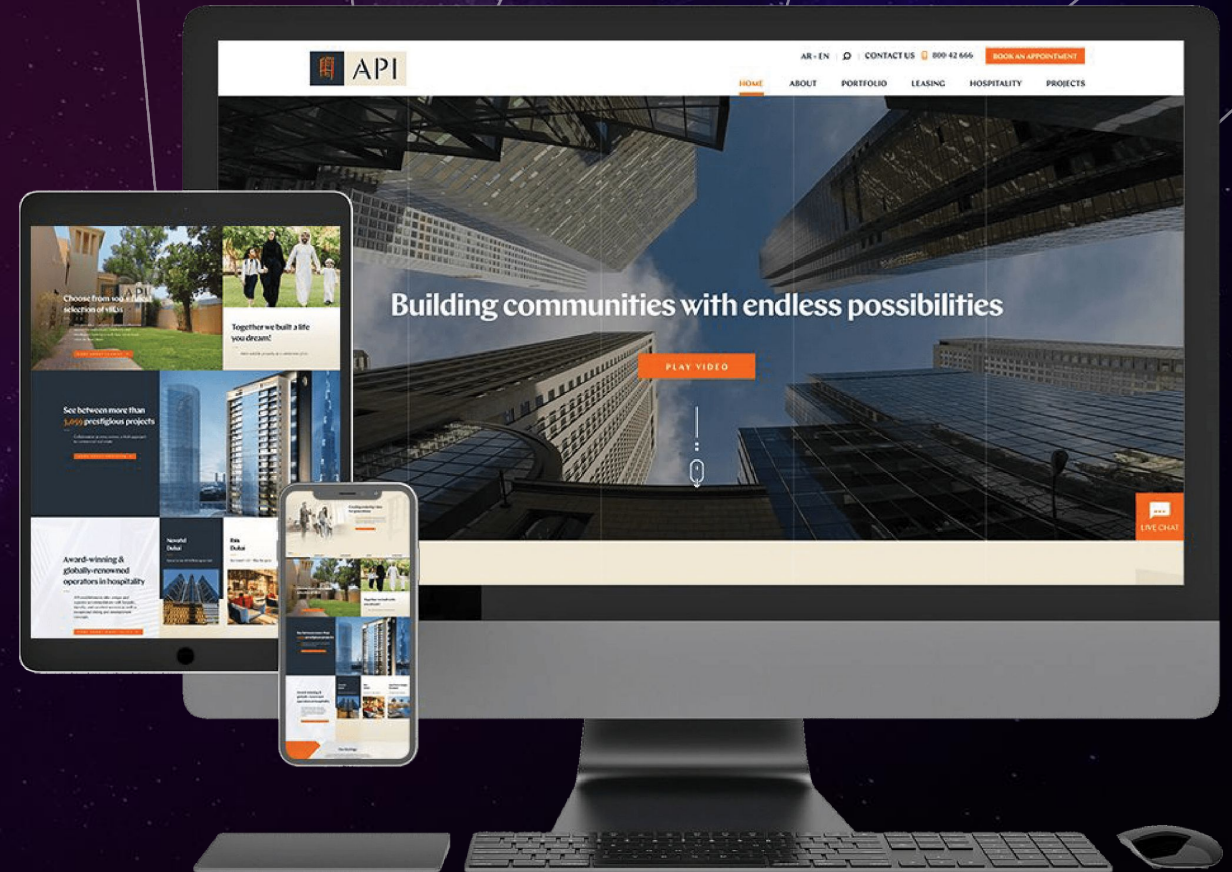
API

AR - EN | CONTACT US 800 42 666 BOOK AN APPOINTMENT

HOME ABOUT PORTFOLIO LEASING HOSPITALITY PROJECTS

Building communities with endless possibilities

PLAY VIDEO

LIVE CHAT

Choose from our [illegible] selection of villas

Together we built a life you dream!

See between more than 3,059 prestigious projects

Award-winning & globally-renowned operators in hospitality

Nawafal Dubai

Ibis Dubai